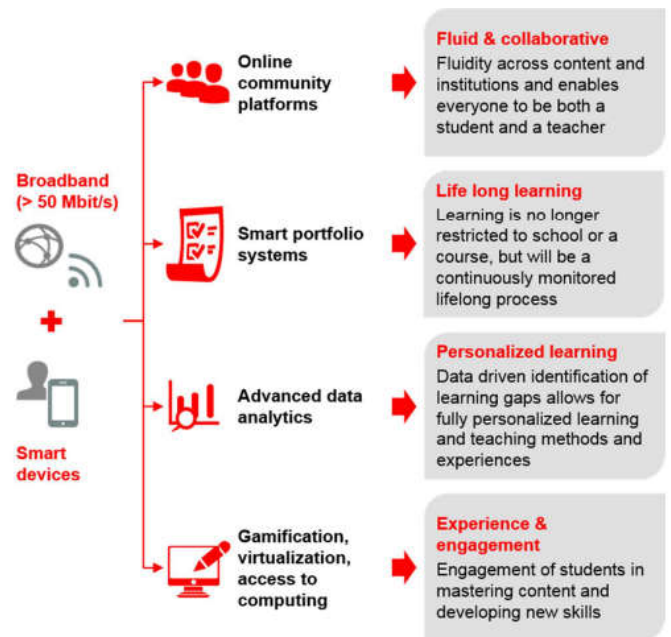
Broadband (> 50 Mbit/s)

Smart devices

Online community platforms

Fluid & collaborative
Fluidity across content and institutions and enables everyone to be both a student and a teacher

Smart portfolio systems

Life long learning
Learning is no longer restricted to school or a course, but will be a continuously monitored lifelong process

Advanced data analytics

Personalized learning
Data driven identification of learning gaps allows for fully personalized learning and teaching methods and experiences

Gamification, virtualization, access to computing

Experience & engagement
Engagement of students in mastering content and developing new skills